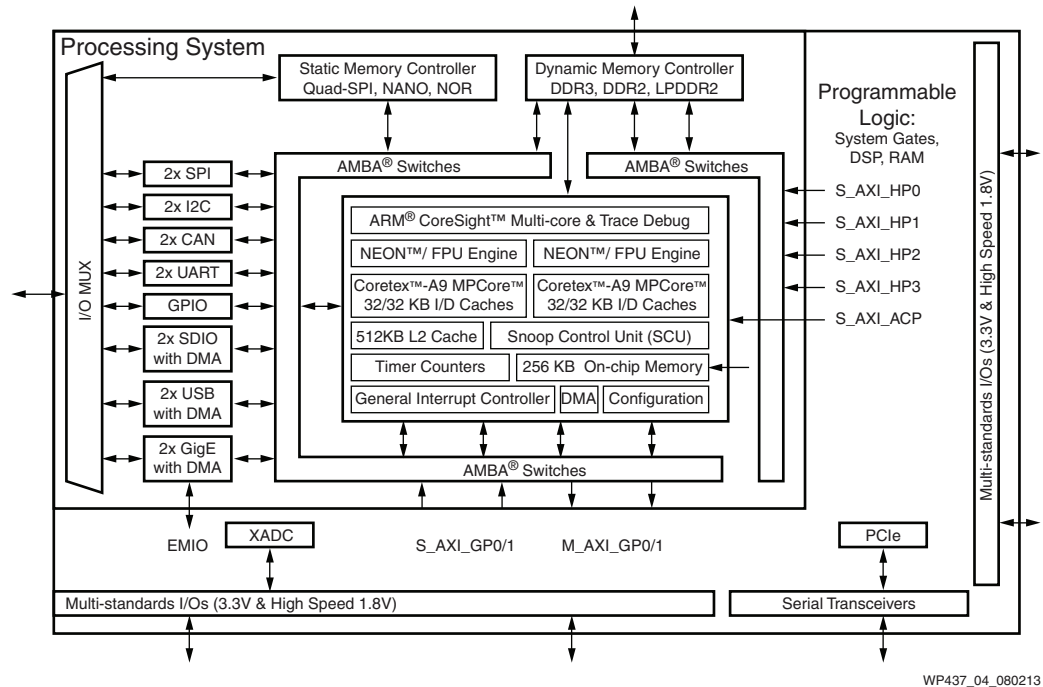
Processing System

Static Memory Controller
Quad-SPI, NANO, NOR

Dynamic Memory Controller
DDR3, DDR2, LPDDR2

Programmable Logic:
System Gates, DSP, RAM

I/O MUX

2x SPI
2x I2C
2x CAN
2x UART
GPIO
2x SDIO with DMA
2x USB with DMA
2x GigE with DMA

AMBA® Switches
AMBA® Switches

ARM® CoreSight™ Multi-core & Trace Debug
NEON™/ FPU Engine
NEON™/ FPU Engine
Coretex™-A9 MPCore™ 32/32 KB I/D Caches
Coretex™-A9 MPCore™ 32/32 KB I/D Caches
512KB L2 Cache
Snoop Control Unit (SCU)
Timer Counters
256 KB On-chip Memory
General Interrupt Controller
DMA
Configuration

S_AXI_HP0
S_AXI_HP1
S_AXI_HP2
S_AXI_HP3
S_AXI_ACP

AMBA® Switches

Multi-standards I/Os (3.3V & High Speed 1.8V)

EMIO
XADC
S_AXI_GP0/1
M_AXI_GP0/1
PCIe

Multi-standards I/Os (3.3V & High Speed 1.8V)
Serial Transceivers

WP437_04_080213